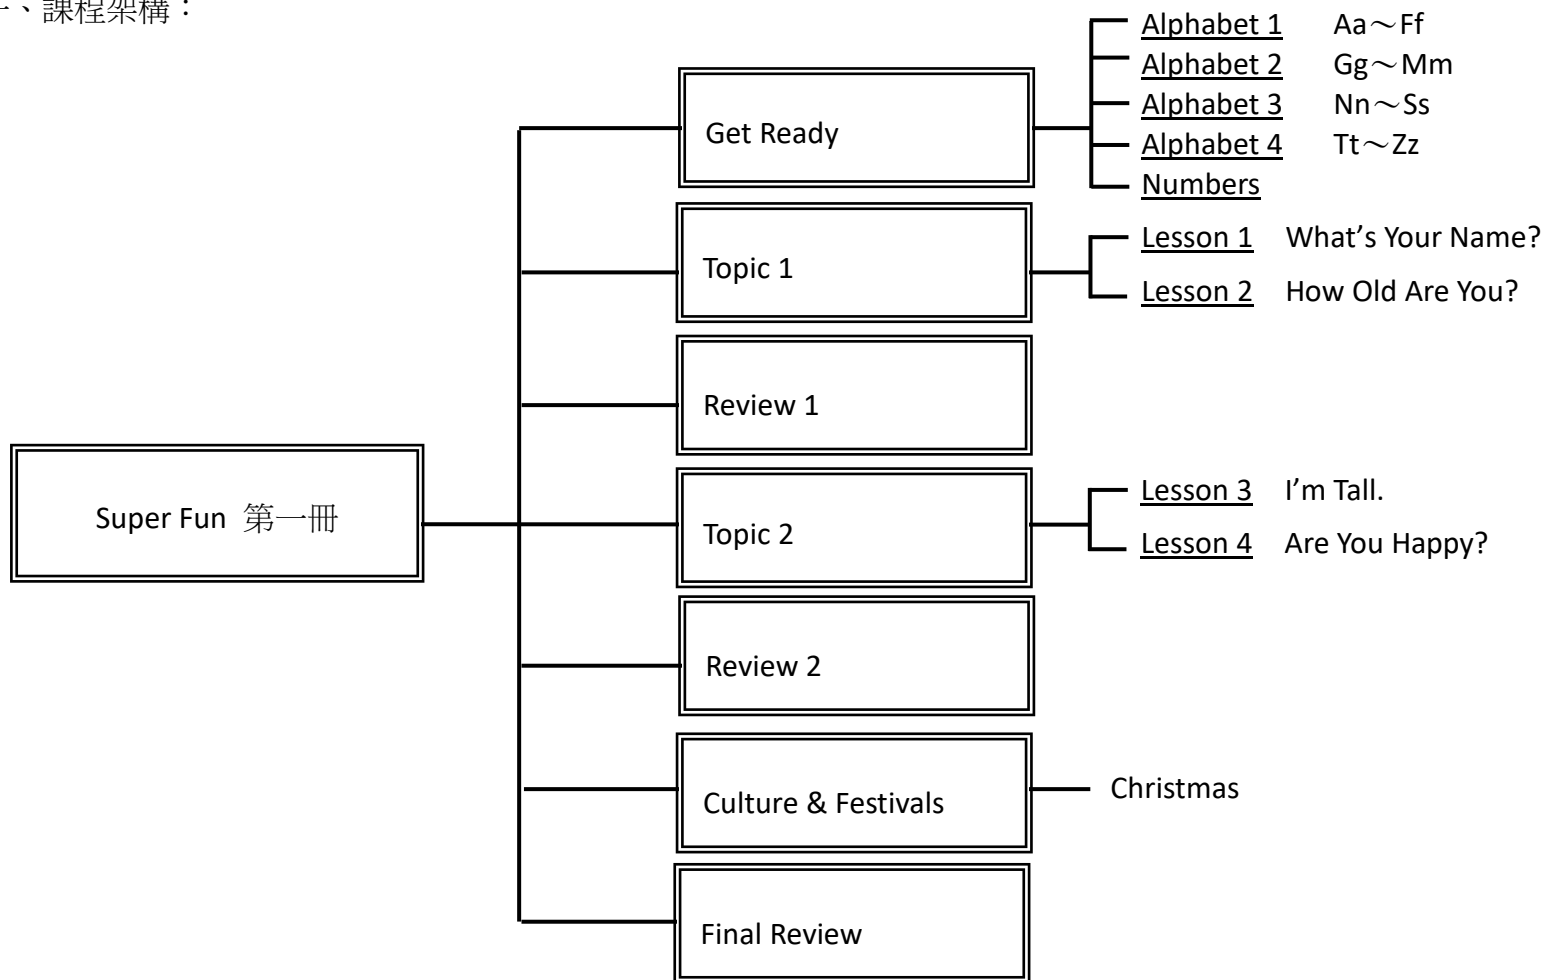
一、課程架構：

Super Fun 第一冊

Get Ready

Alphabet 1 Aa～Ff
Alphabet 2 Gg～Mm
Alphabet 3 Nn～Ss
Alphabet 4 Tt～Zz
Numbers

Topic 1

Lesson 1 What's Your Name?
Lesson 2 How Old Are You?

Review 1

Topic 2

Lesson 3 I'm Tall.
Lesson 4 Are You Happy?

Review 2

Culture & Festivals

Christmas

Final Review